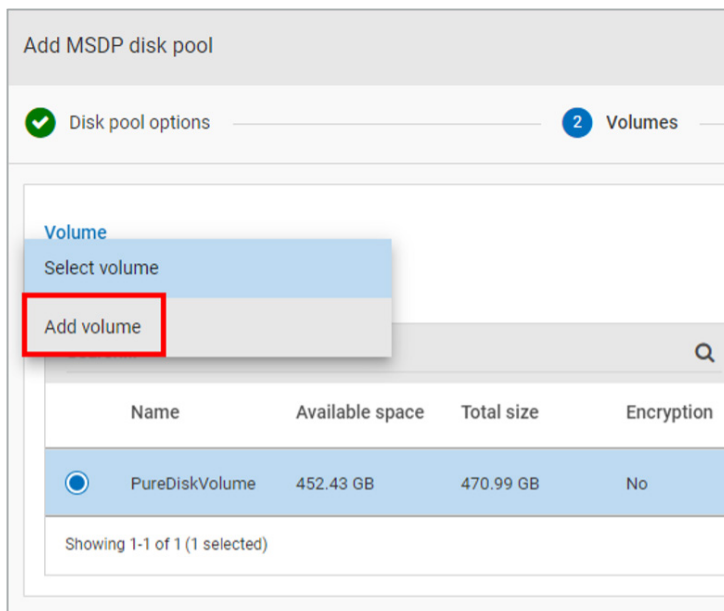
Add MSDP disk pool

Disk pool options

2 Volumes

Volume

Select volume

Add volume

| | Name | Available space | Total size | Encryption |
|---|---|---|---|---|
| | PureDiskVolume | 452.43 GB | 470.99 GB | No |

Showing 1-1 of 1 (1 selected)